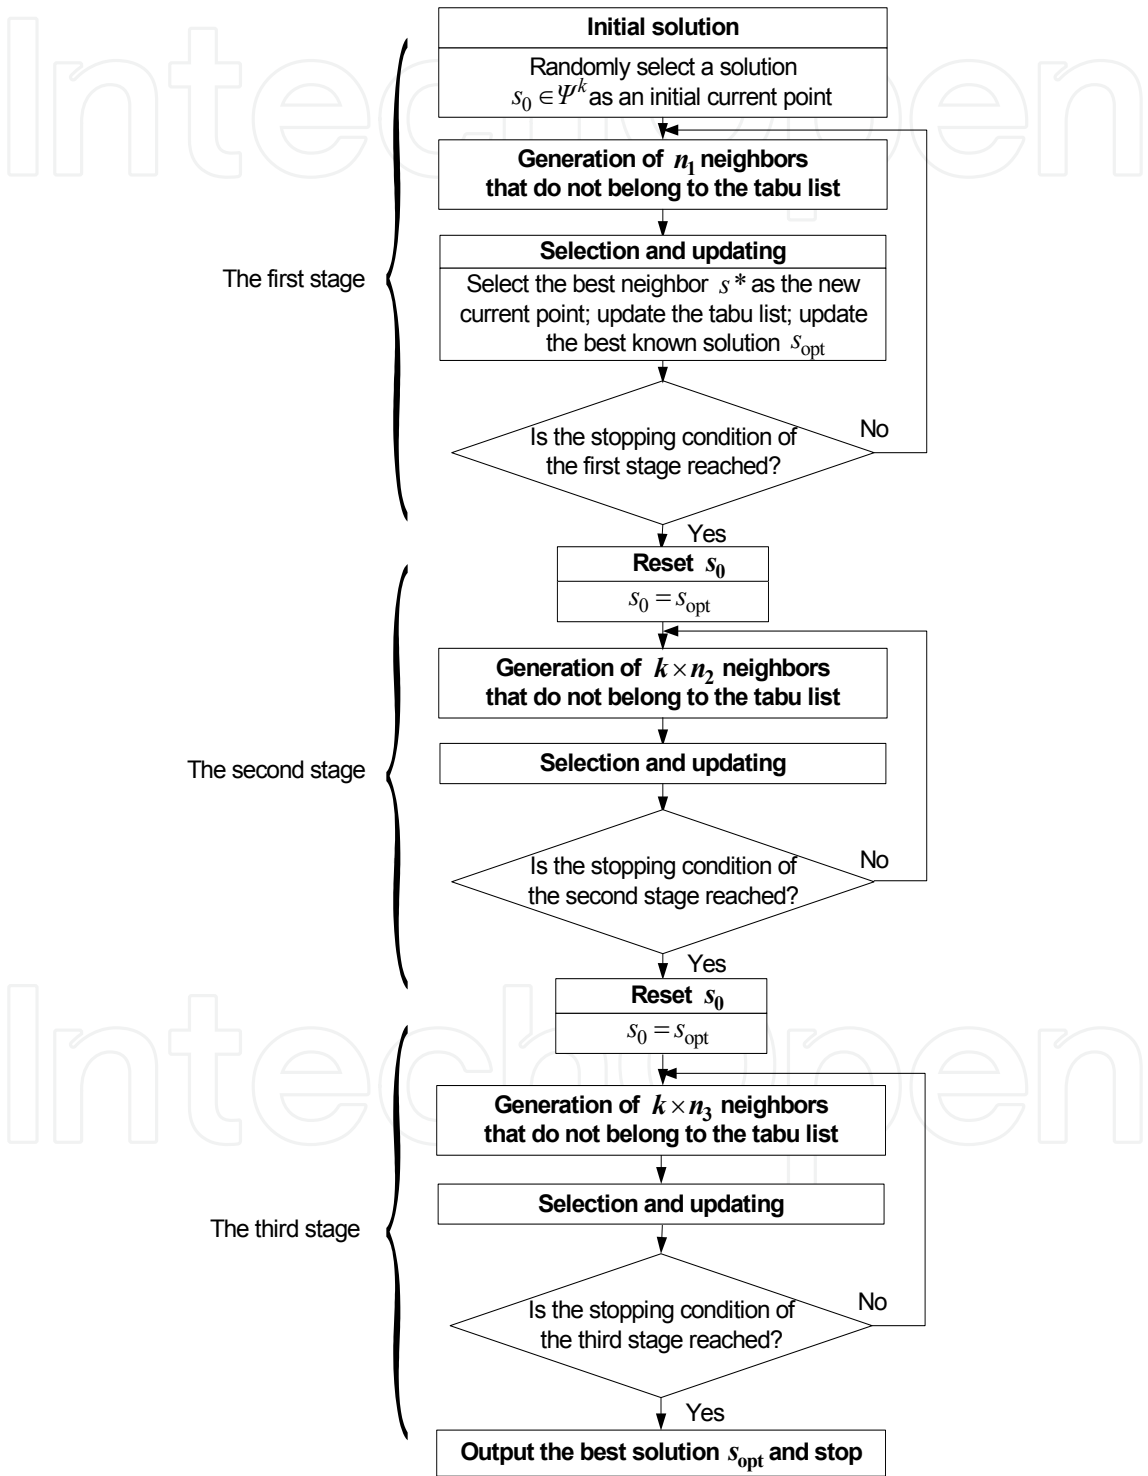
Initial solution

Randomly select a solution $s_0 \in \Psi^k$ as an initial current point

Generation of $n_1$ neighbors that do not belong to the tabu list

Selection and updating

Select the best neighbor $s^*$ as the new current point; update the tabu list; update the best known solution $s_{\text{opt}}$

The first stage

Is the stopping condition of the first stage reached?

No

Yes

Reset $s_0$

$s_0 = s_{\text{opt}}$

Generation of $k \times n_2$ neighbors that do not belong to the tabu list

The second stage

Selection and updating

Is the stopping condition of the second stage reached?

No

Yes

Reset $s_0$

$s_0 = s_{\text{opt}}$

Generation of $k \times n_3$ neighbors that do not belong to the tabu list

Selection and updating

The third stage

Is the stopping condition of the third stage reached?

No

Yes

Output the best solution $s_{\text{opt}}$ and stop